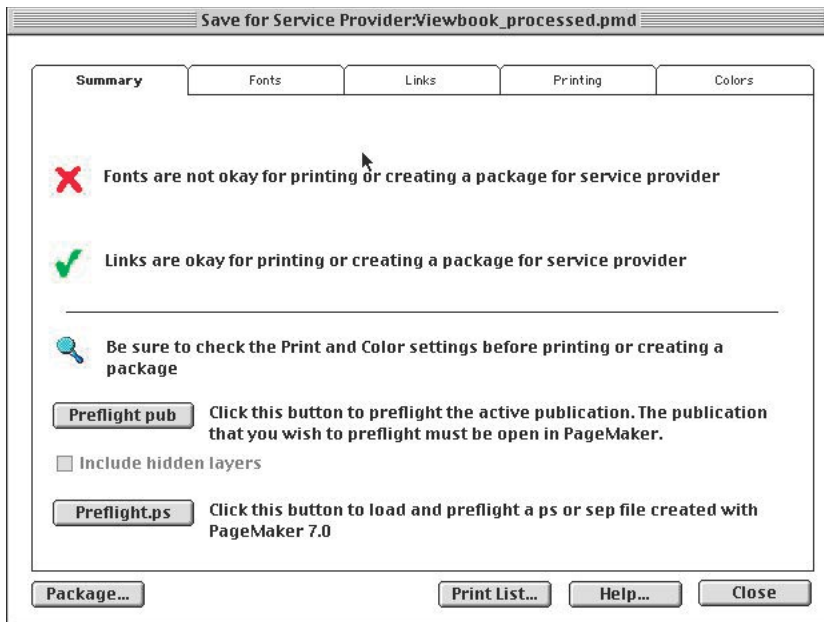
Save for Service Provider:Viewbook_processed.pmd

Summary | Fonts | Links | Printing | Colors

Fonts are not okay for printing or creating a package for service provider

Links are okay for printing or creating a package for service provider

Be sure to check the Print and Color settings before printing or creating a package

Preflight pub

Click this button to preflight the active publication. The publication that you wish to preflight must be open in PageMaker.

Include hidden layers

Preflight.ps

Click this button to load and preflight a ps or sep file created with PageMaker 7.0

Package...

Print List...

Help...

Close